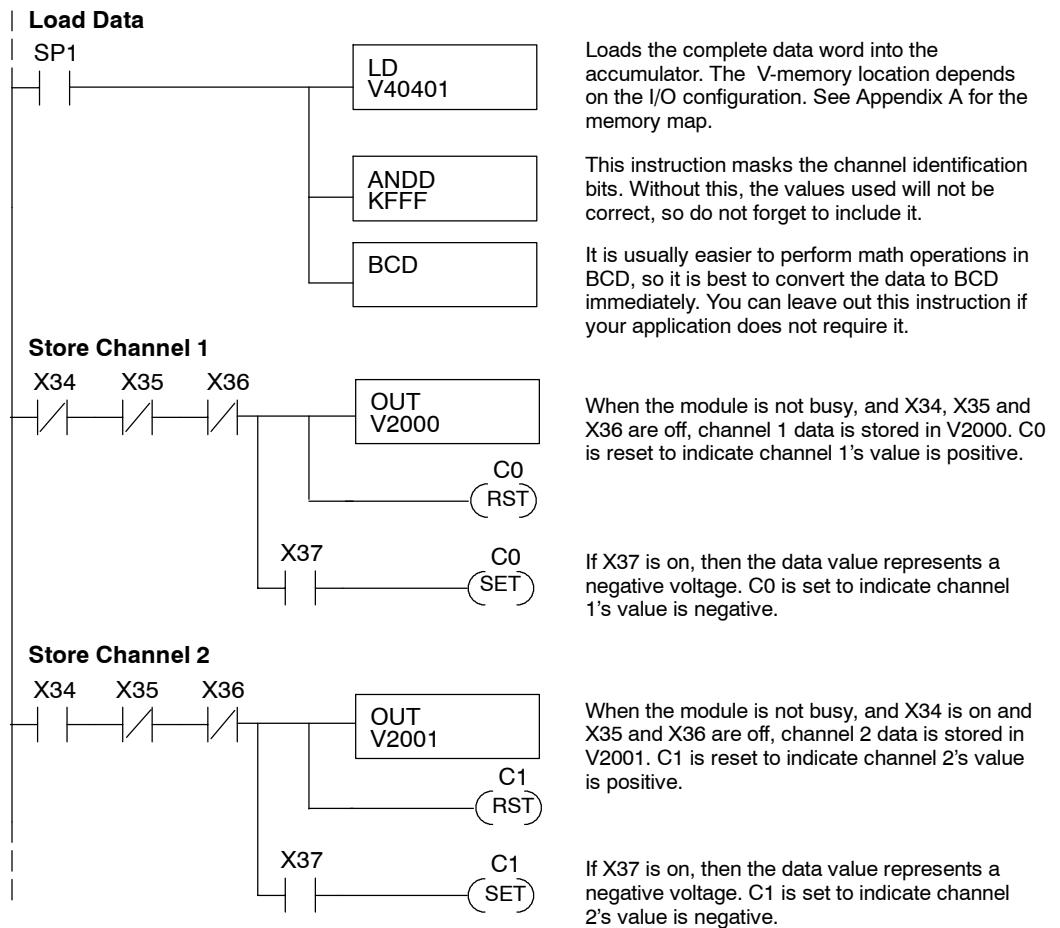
Load Data

SP1

LD
V40401

Loads the complete data word into the accumulator. The V-memory location depends on the I/O configuration. See Appendix A for the memory map.

ANDD
KFFF

This instruction masks the channel identification bits. Without this, the values used will not be correct, so do not forget to include it.

BCD

It is usually easier to perform math operations in BCD, so it is best to convert the data to BCD immediately. You can leave out this instruction if your application does not require it.

Store Channel 1

X34 X35 X36

OUT
V2000

When the module is not busy, and X34, X35 and X36 are off, channel 1 data is stored in V2000. C0 is reset to indicate channel 1's value is positive.

C0
RST

X37

C0
SET

If X37 is on, then the data value represents a negative voltage. C0 is set to indicate channel 1's value is negative.

Store Channel 2

X34 X35 X36

OUT
V2001

When the module is not busy, and X34 is on and X35 and X36 are off, channel 2 data is stored in V2001. C1 is reset to indicate channel 2's value is positive.

C1
RST

X37

C1
SET

If X37 is on, then the data value represents a negative voltage. C1 is set to indicate channel 2's value is negative.